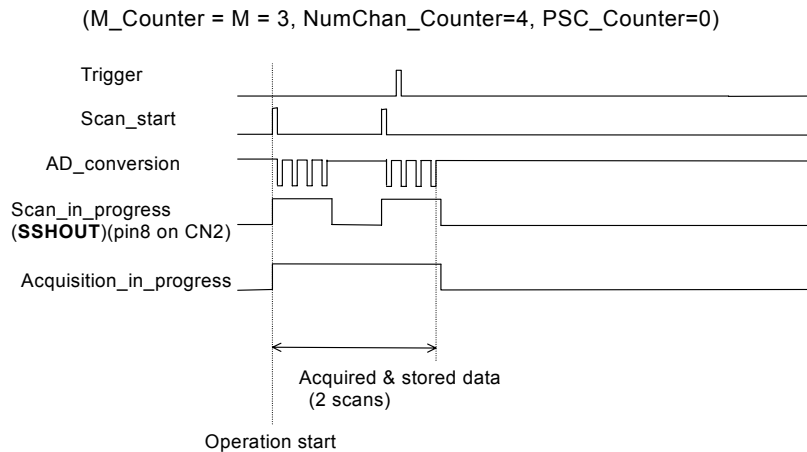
(M_Counter = M = 3, NumChan_Counter=4, PSC_Counter=0)

Trigger

Scan_start

AD_conversion

Scan_in_progress (**SSHOUT**)(pin8 on CN2)

Acquisition_in_progress

Acquired & stored data (2 scans)

Operation start